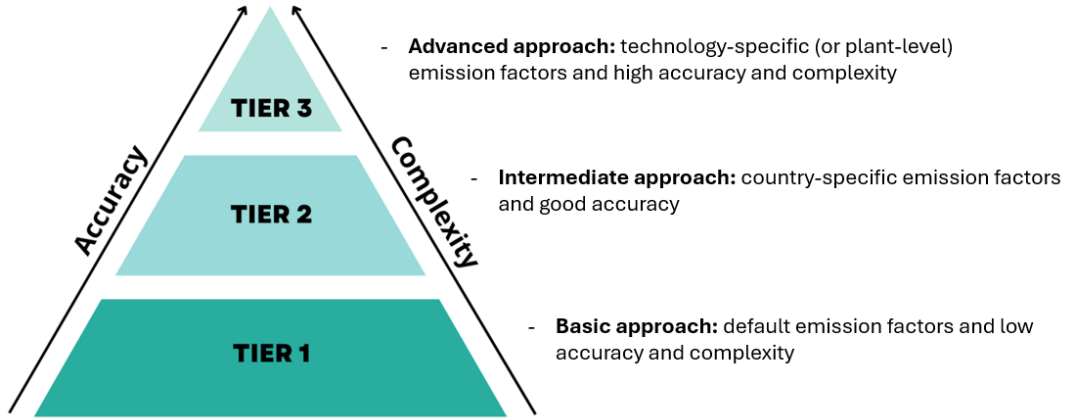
Accuracy

TIER 3

TIER 2

TIER 1

Complexity

- **Advanced approach:** technology-specific (or plant-level) emission factors and high accuracy and complexity

- **Intermediate approach:** country-specific emission factors and good accuracy

- **Basic approach:** default emission factors and low accuracy and complexity